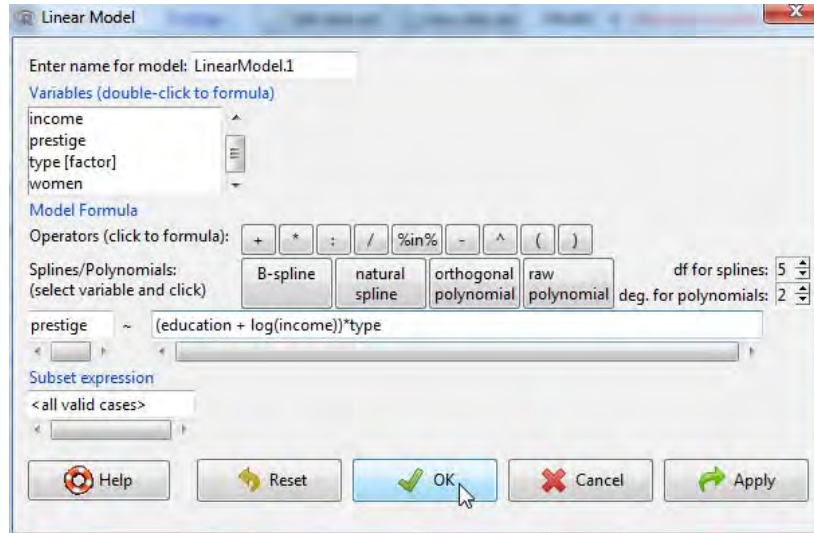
Linear Model

Enter name for model: LinearModel.1
Variables (double-click to formula)
income
prestige
type [factor]
women

Model Formula
Operators (click to formula): + * : / %in% - ^ ( )
Splines/Polynomials: (select variable and click)
B-spline
natural spline
orthogonal polynomial
raw polynomial
df for splines: 5
deg. for polynomials: 2

prestige ~ (education + log(income))*type

Subset expression
<all valid cases>

Help
Reset
OK
Cancel
Apply